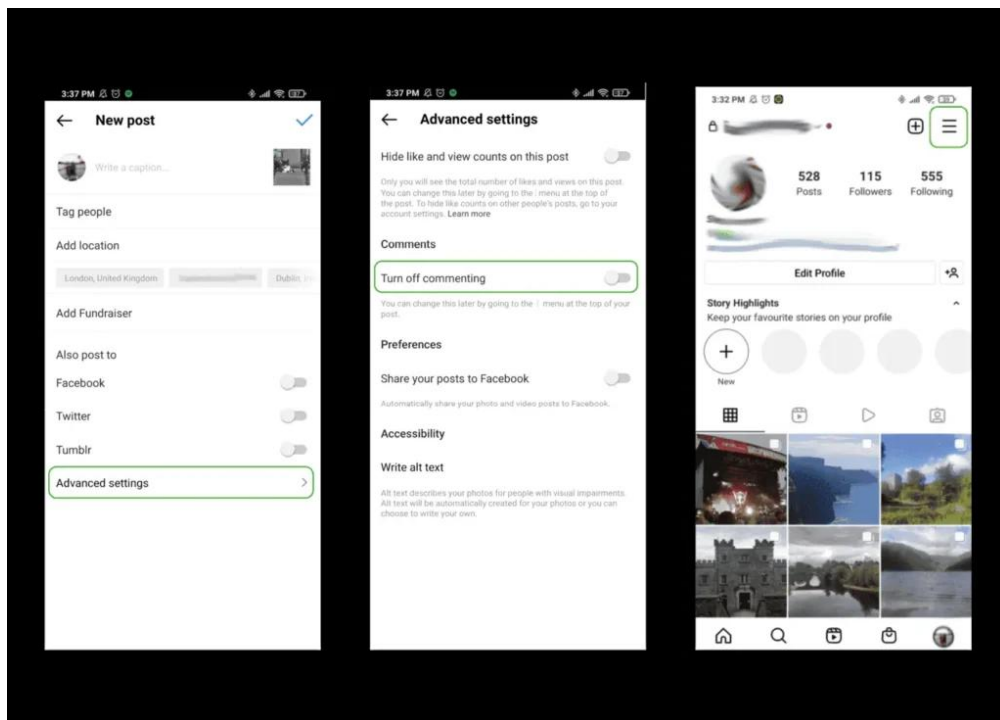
3:37 PM

New post

Write a caption...

Tag people

Add location

London, United Kingdom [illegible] Dublin

Add Fundraiser

Also post to

Facebook

Twitter

Tumblr

Advanced settings

3:37 PM

Advanced settings

Hide like and view counts on this post

Only you will see the total number of likes and views on this post. You can change this later by going to the ⋮ menu at the top of the post. To hide like counts on other people's posts, go to your account settings. Learn more

Comments

Turn off commenting

You can change this later by going to the ⋮ menu at the top of your post.

Preferences

Share your posts to Facebook

Automatically share your photo and video posts to Facebook.

Accessibility

Write alt text

Alt text describes your photos for people with visual impairments. Alt text will be automatically created for your photos or you can choose to write your own.

3:32 PM

528 Posts

115 Followers

555 Following

Edit Profile

Story Highlights

Keep your favourite stories on your profile

New